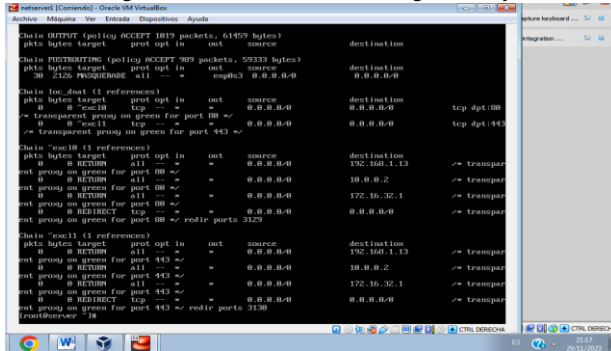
netserver1 [Corriendo] - Oracle VM VirtualBox
Archivo Máquina Ver Entrada Dispositivos Ayuda

apture keyboard ...
ntegration ...

Chain OUTPUT (policy ACCEPT 1019 packets, 61459 bytes)
pkts bytes target prot opt in out source destination

Chain POSTROUTING (policy ACCEPT 989 packets, 59333 bytes)
pkts bytes target prot opt in out source destination
30 2126 MASQUERADE all -- * enp0s3 0.0.0.0/0 0.0.0.0/0

Chain loc_dnat (1 references)
pkts bytes target prot opt in out source destination
0 0 ~excl0 tcp -- * * 0.0.0.0/0 0.0.0.0/0 tcp dpt:80
/* transparent proxy on green for port 80 */
0 0 ~excl1 tcp -- * * 0.0.0.0/0 0.0.0.0/0 tcp dpt:443
/* transparent proxy on green for port 443 */

Chain ~excl0 (1 references)
pkts bytes target prot opt in out source destination
0 0 RETURN all -- * * 0.0.0.0/0 192.168.1.13 /* transpar
ent proxy on green for port 80 */
0 0 RETURN all -- * * 0.0.0.0/0 10.0.0.2 /* transpar
ent proxy on green for port 80 */
0 0 RETURN all -- * * 0.0.0.0/0 172.16.32.1 /* transpar
ent proxy on green for port 80 */
0 0 REDIRECT tcp -- * * 0.0.0.0/0 0.0.0.0/0 /* transpar
ent proxy on green for port 80 */ redir ports 3129

Chain ~excl1 (1 references)
pkts bytes target prot opt in out source destination
0 0 RETURN all -- * * 0.0.0.0/0 192.168.1.13 /* transpar
ent proxy on green for port 443 */
0 0 RETURN all -- * * 0.0.0.0/0 10.0.0.2 /* transpar
ent proxy on green for port 443 */
0 0 RETURN all -- * * 0.0.0.0/0 172.16.32.1 /* transpar
ent proxy on green for port 443 */
0 0 REDIRECT tcp -- * * 0.0.0.0/0 0.0.0.0/0 /* transpar
ent proxy on green for port 443 */ redir ports 3130
[root@server ~]#

CTRL DERECHA
CTRL DERECH
ES 21:17
29/11/2023